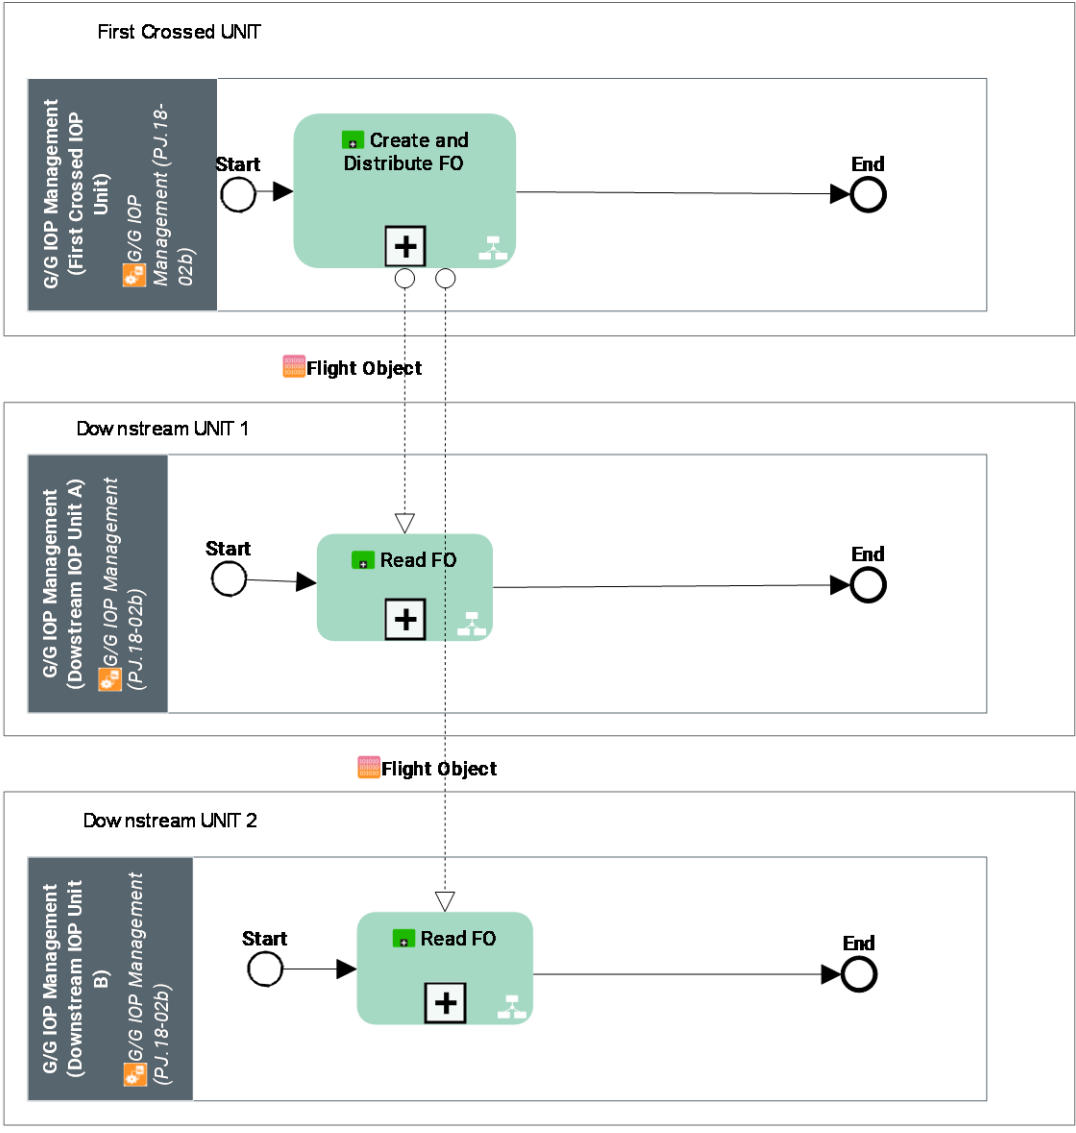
First Crossed UNIT

G/G IOP Management (First Crossed IOP Unit)
G/G IOP Management (PJ.18-02b)

Start

Create and Distribute FO

End

Flight Object

Dow nstream UNIT 1

G/G IOP Management (Dowstream IOP Unit A)
G/G IOP Management (PJ.18-02b)

Start

Read FO

End

Flight Object

Dow nstream UNIT 2

G/G IOP Management (Downstream IOP Unit B)
G/G IOP Management (PJ.18-02b)

Start

Read FO

End